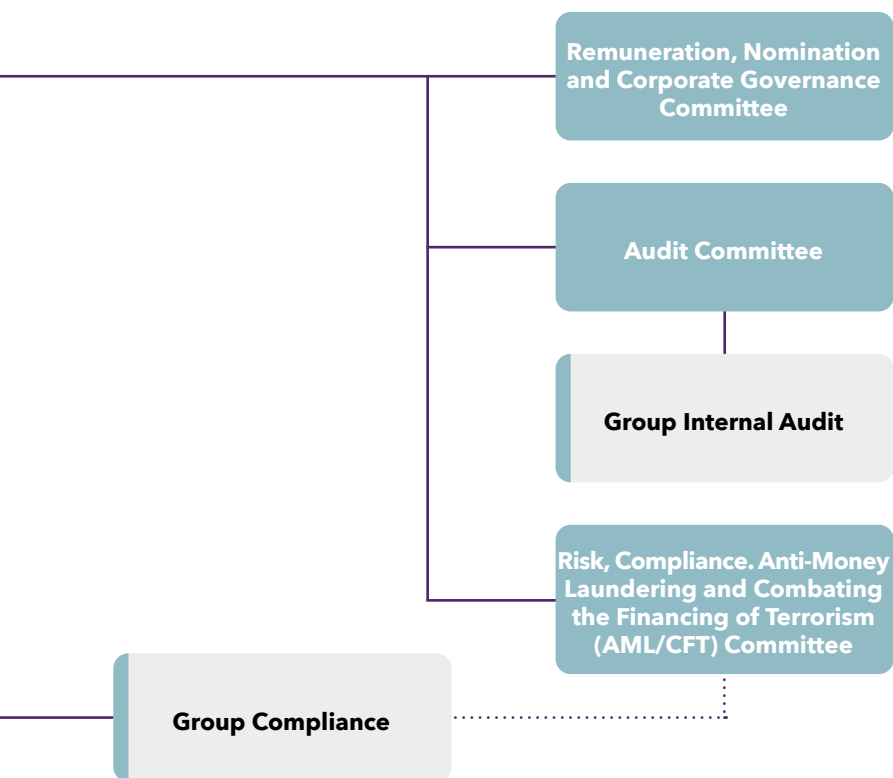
Remuneration, Nomination and Corporate Governance Committee

Audit Committee

Group Internal Audit

Risk, Compliance. Anti-Money Laundering and Combating the Financing of Terrorism (AML/CFT) Committee

Group Compliance